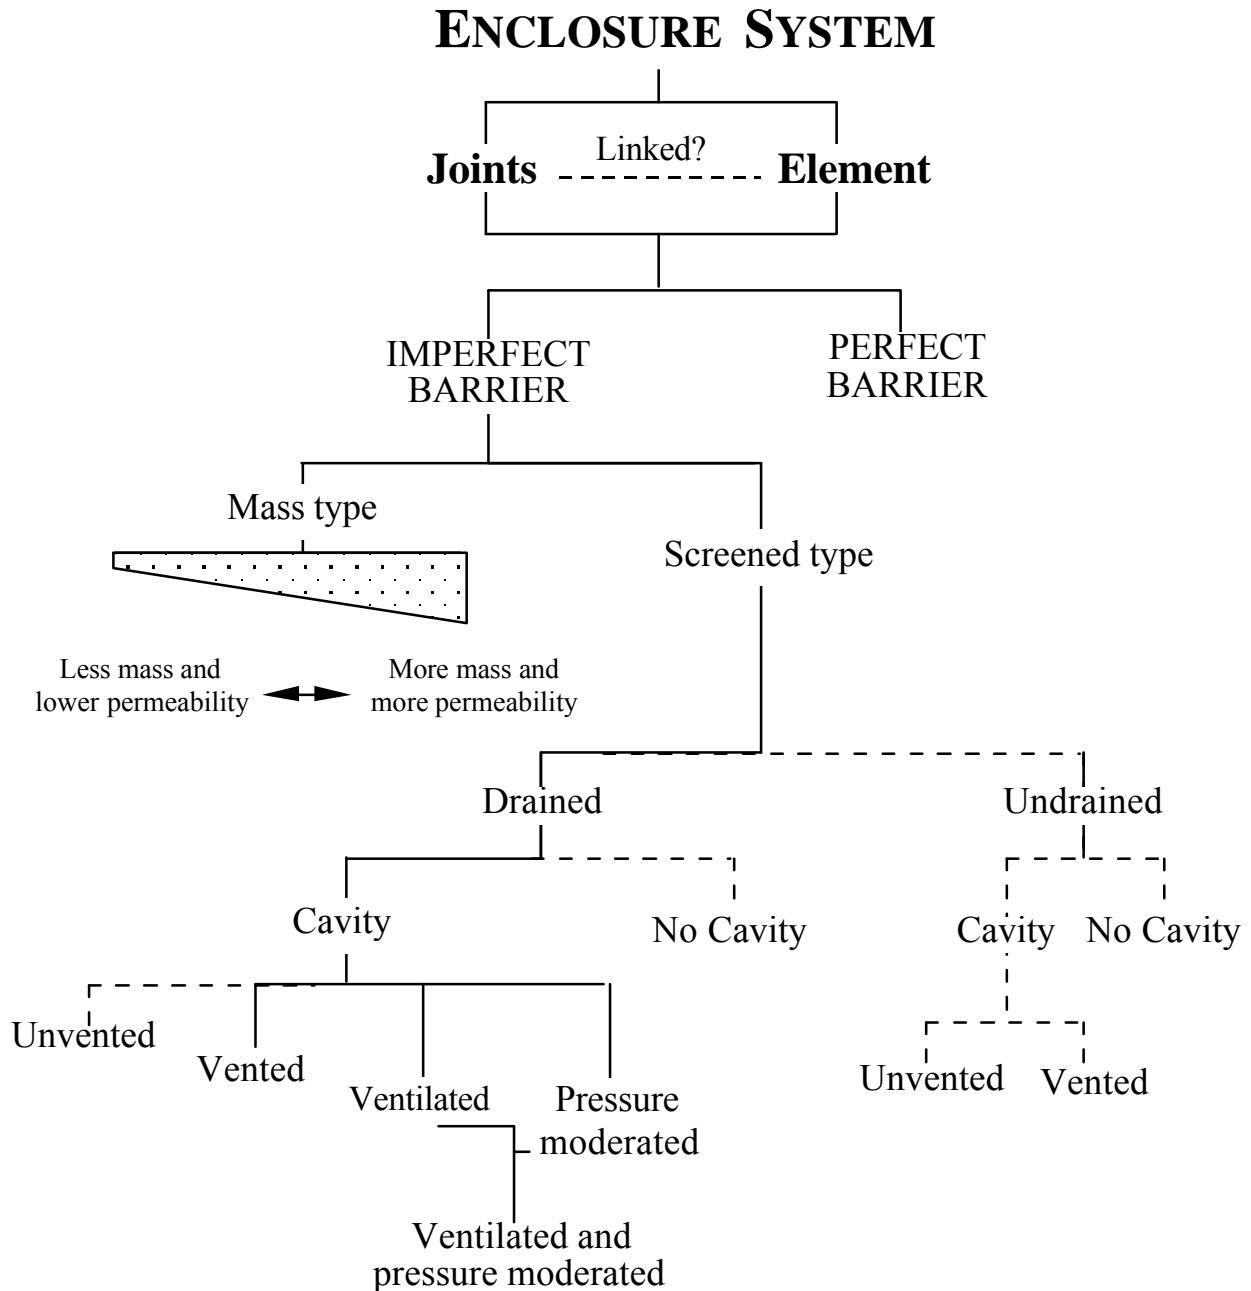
ENCLOSURE SYSTEM

Joints Linked? Element

IMPERFECT BARRIER

PERFECT BARRIER

Mass type

Less mass and lower permeability

More mass and more permeability

Screened type

Drained

Undrained

Cavity

No Cavity

Cavity

No Cavity

Unvented

Vented

Ventilated

Pressure moderated

Ventilated and pressure moderated

Unvented

Vented